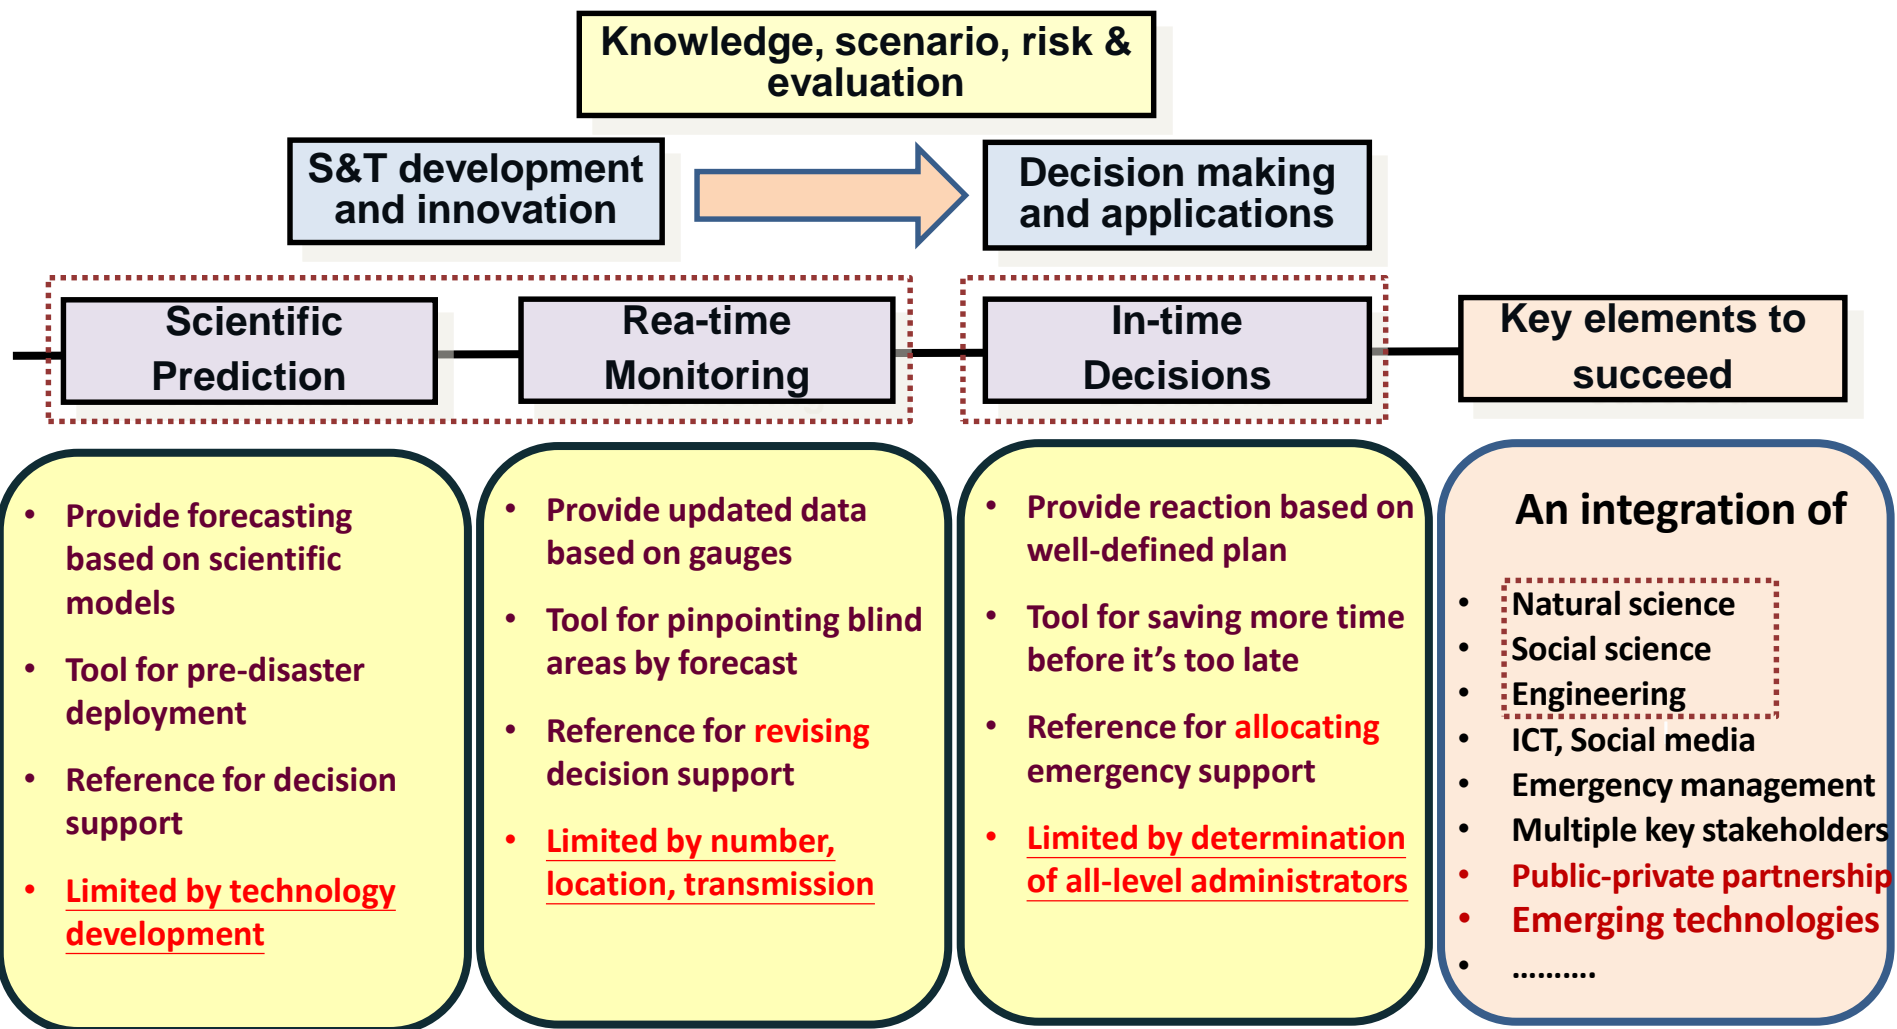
Knowledge, scenario, risk & evaluation

S&T development and innovation

Decision making and applications

Scientific Prediction

Rea-time Monitoring

In-time Decisions

Key elements to succeed

- Provide forecasting based on scientific models
- Tool for pre-disaster deployment
- Reference for decision support
- Limited by technology development

- Provide updated data based on gauges
- Tool for pinpointing blind areas by forecast
- Reference for revising decision support
- Limited by number, location, transmission

- Provide reaction based on well-defined plan
- Tool for saving more time before it's too late
- Reference for allocating emergency support
- Limited by determination of all-level administrators

An integration of

- Natural science
- Social science
- Engineering
- ICT, Social media
- Emergency management
- Multiple key stakeholders
- Public-private partnership
- Emerging technologies
- ..........